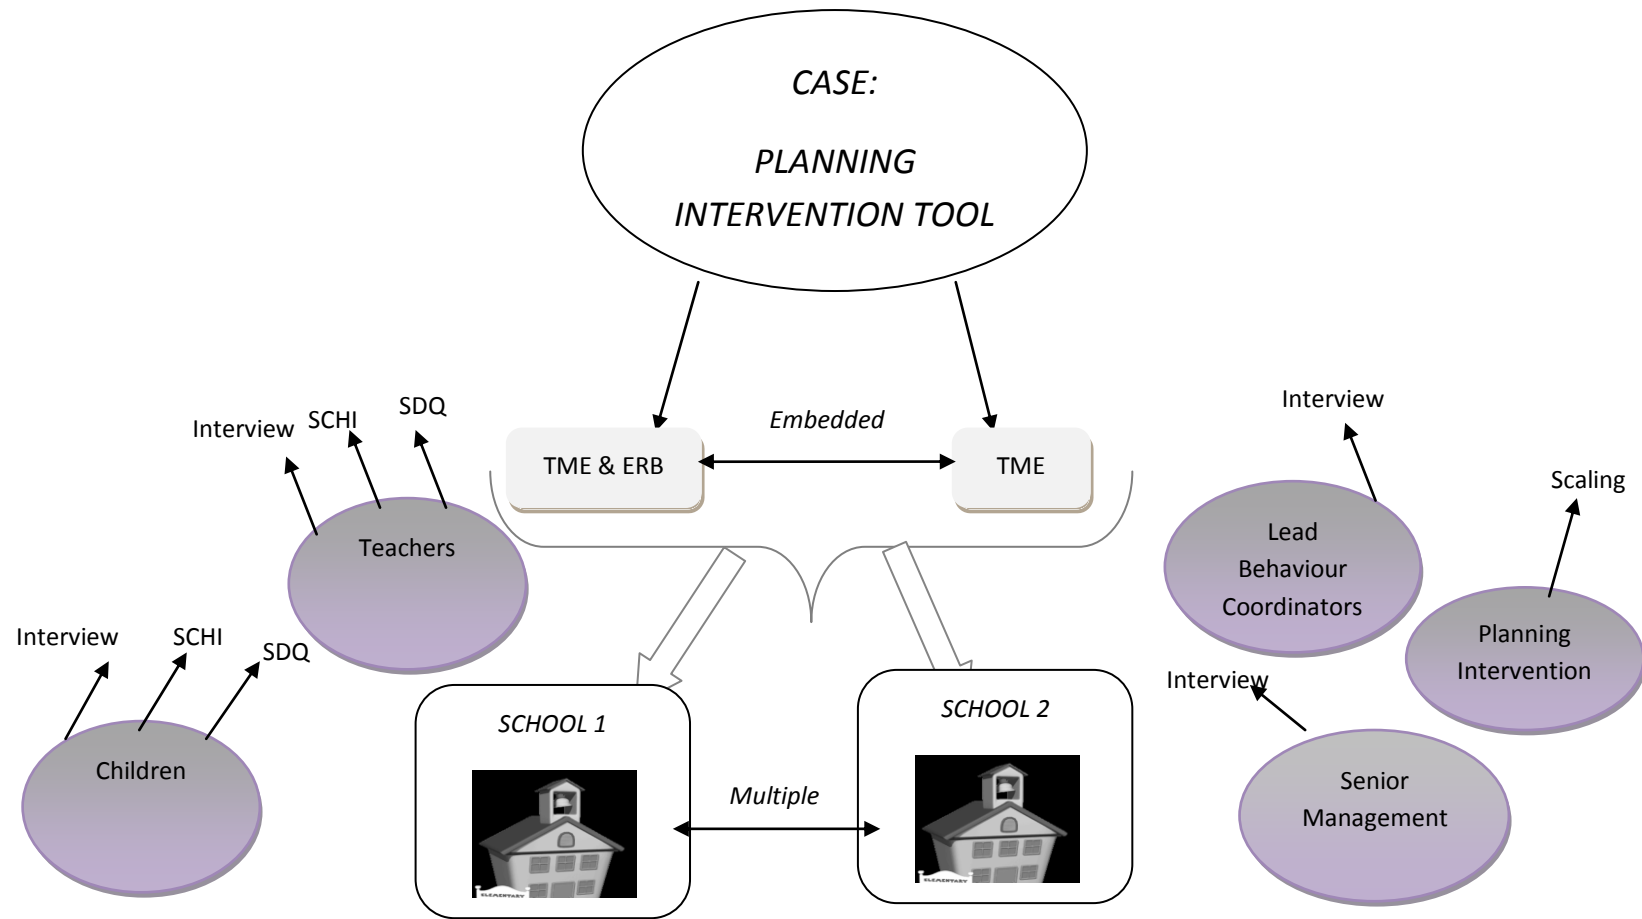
CASE:

PLANNING INTERVENTION TOOL

Embedded

TME & ERB

TME

Interview

SCHI

SDQ

Teachers

Interview

SCHI

SDQ

Children

SCHOOL 1

Multiple

SCHOOL 2

Interview

Scaling

Lead Behaviour Coordinators

Planning Intervention

Interview

Senior Management